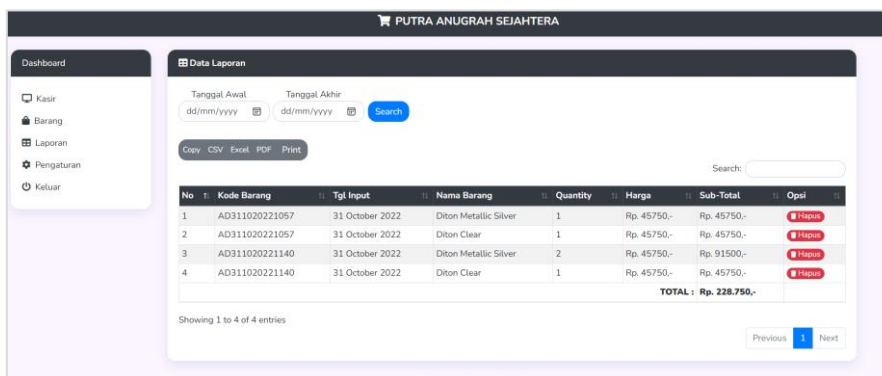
PUTRA ANUGRAH SEJAHTERA

Dashboard

Kasir
Barang
Laporan
Pengaturan
Keluar

Data Laporan

Tanggal Awal
dd/mm/yyyy

Tanggal Akhir
dd/mm/yyyy

Search

Copy CSV Excel PDF Print

Search:

| No | Kode Barang | Tgl Input | Nama Barang | Quantity | Harga | Sub-Total | Opsi |
|---|---|---|---|---|---|---|---|
| 1 | AD311020221057 | 31 October 2022 | Diton Metallic Silver | 1 | Rp. 45750,- | Rp. 45750,- | Hapus |
| 2 | AD311020221057 | 31 October 2022 | Diton Clear | 1 | Rp. 45750,- | Rp. 45750,- | Hapus |
| 3 | AD311020221140 | 31 October 2022 | Diton Metallic Silver | 2 | Rp. 45750,- | Rp. 91500,- | Hapus |
| 4 | AD311020221140 | 31 October 2022 | Diton Clear | 1 | Rp. 45750,- | Rp. 45750,- | Hapus |
| | | | | | | TOTAL : Rp. 228.750,- | |

Showing 1 to 4 of 4 entries

Previous 1 Next